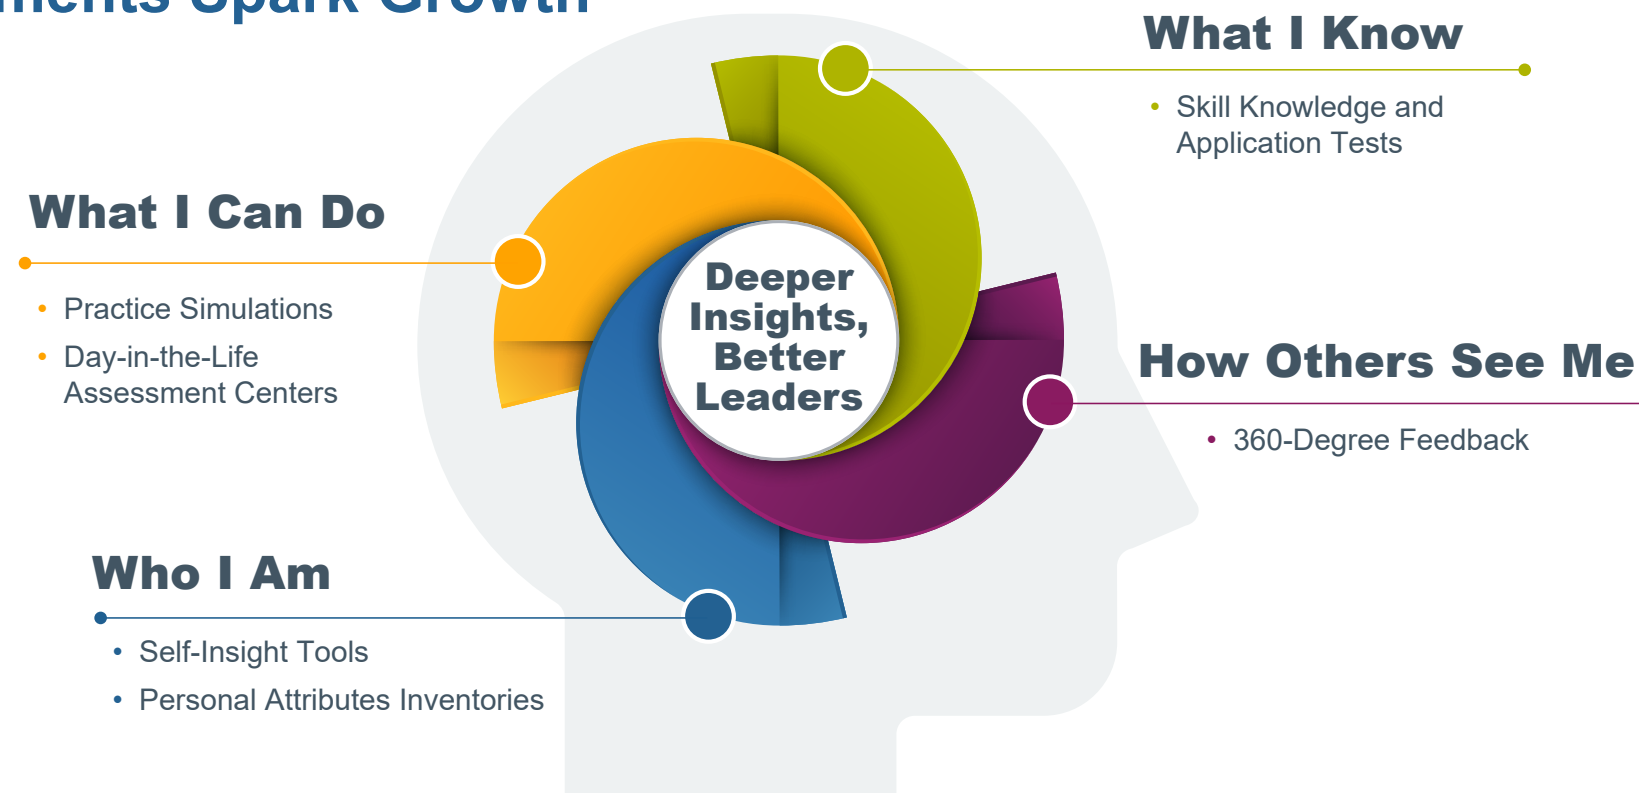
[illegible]ments Spark Growth

What I Know

• Skill Knowledge and Application Tests

What I Can Do

• Practice Simulations
• Day-in-the-Life Assessment Centers

Deeper Insights, Better Leaders

How Others See Me

• 360-Degree Feedback

Who I Am

• Self-Insight Tools
• Personal Attributes Inventories